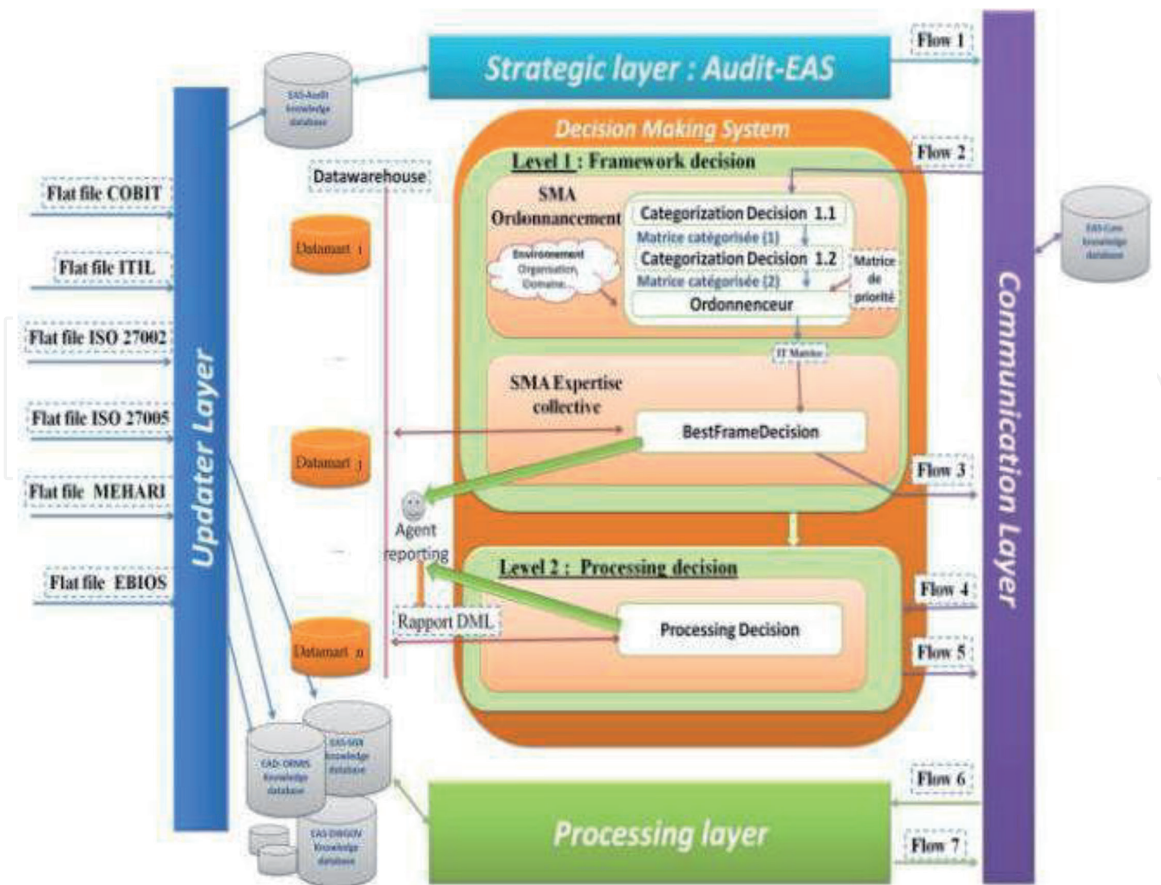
Strategic layer : Audit-EAS

Flow 1

EAS-Audit Knowledge database

Updater Layer

Flat file COBIT

Flat file ITIL

Flat file ISO 27002

Flat file ISO 27005

Flat file MEHARI

Flat file EBIOS

Decision Making System

Level 1 : Framework decision

Flow 2

Datawarehouse

SMA Ordonnancement

Categorization Decision 1.1

Matrice catégorisée (1)

Categorization Decision 1.2

Matrice catégorisée (2)

Matrice de priorité

Ordonnenceur

Environnement Organisation Domaine...

Datamart 1

EAS-Core Knowledge database

Communication Layer

IT Matrice

SMA Expertise collective

BestFrameDecision

Datamart j

Flow 3

Agent reporting

Level 2 : Processing decision

Flow 4

Rapport DML

Processing Decision

Datamart n

Flow 5

EAS-SOX Knowledge database

EAS-ORMS Knowledge database

EAS-DIRGOV Knowledge database

Flow 6

Processing layer

Flow 7